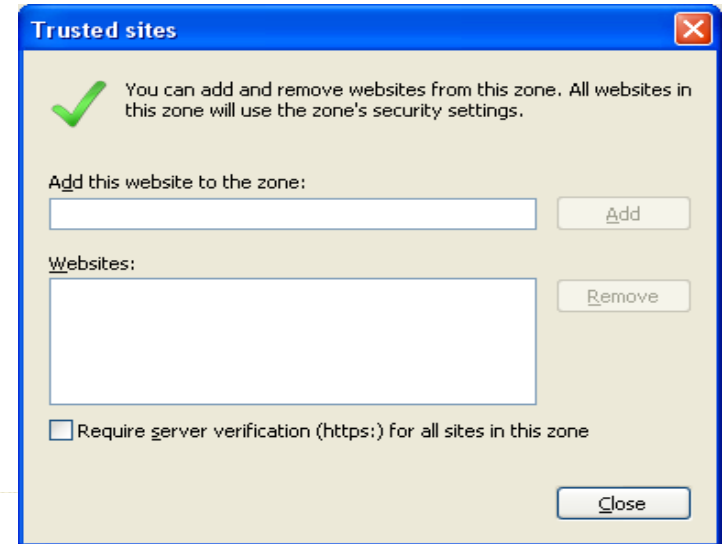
Trusted sites

You can add and remove websites from this zone. All websites in this zone will use the zone's security settings.

Add this website to the zone:

Add

Websites:

Remove

Require server verification (https:) for all sites in this zone

Close